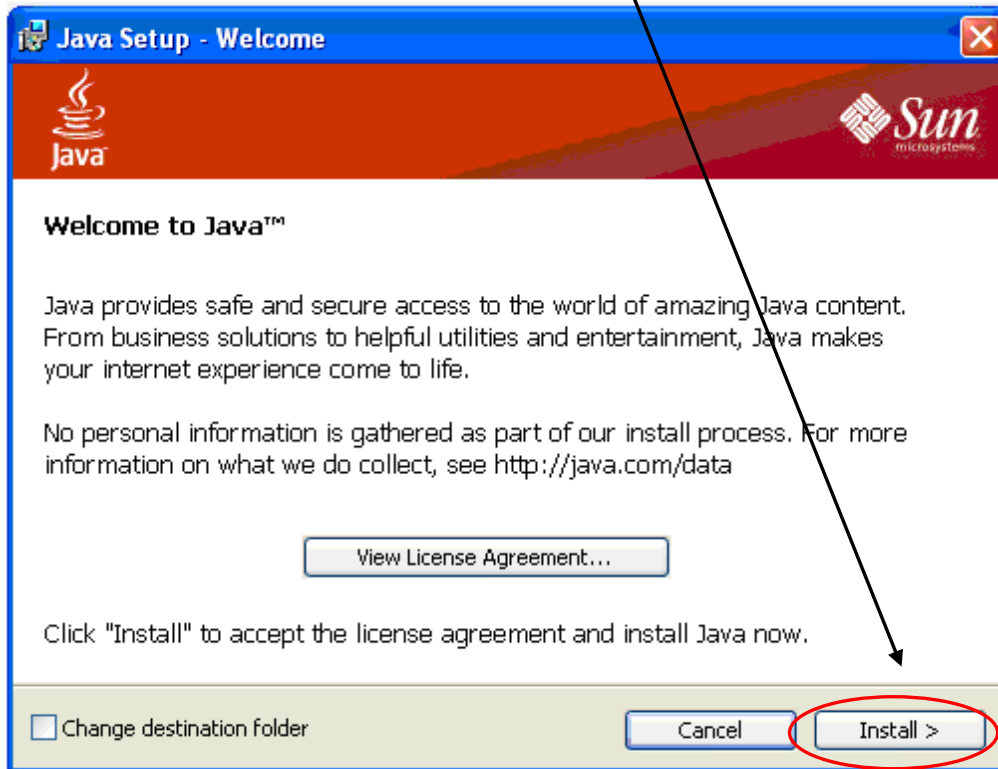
Java Setup - Welcome

Java

Sun
microsystems

Welcome to Java™

Java provides safe and secure access to the world of amazing Java content. From business solutions to helpful utilities and entertainment, Java makes your internet experience come to life.

No personal information is gathered as part of our install process. For more information on what we do collect, see http://java.com/data

View License Agreement...

Click "Install" to accept the license agreement and install Java now.

Change destination folder

Cancel

Install >